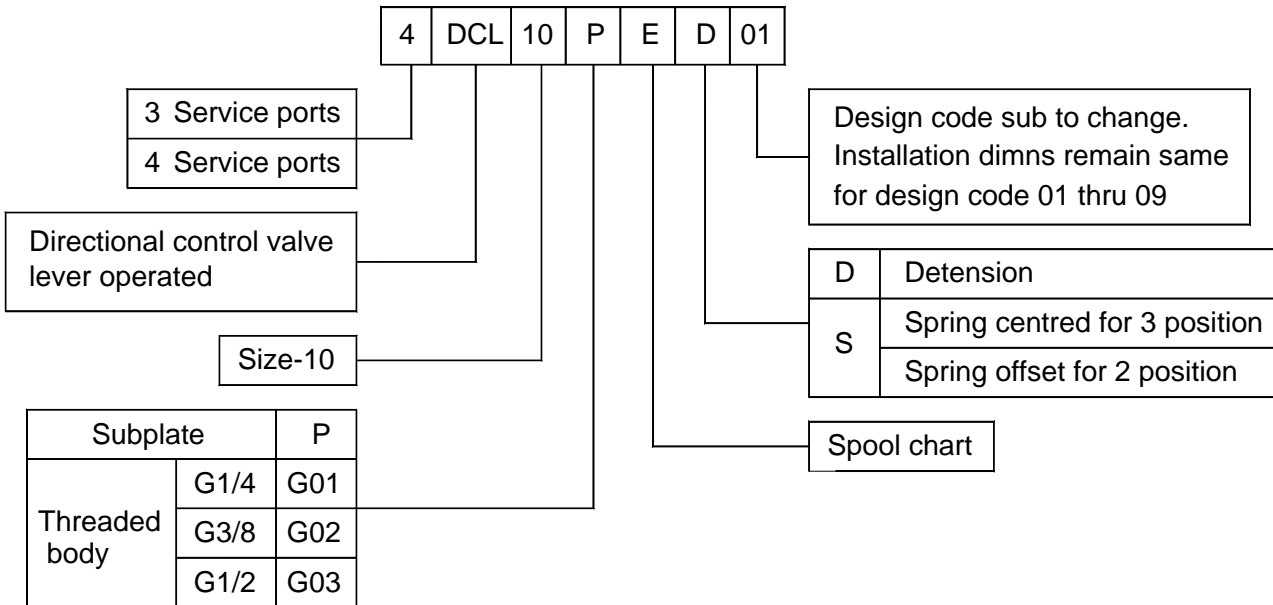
| 4 | DCL | 10 | P | E | D | 01 |
|---|---|---|---|---|---|---|

3 Service ports
4 Service ports

Directional control valve lever operated

Size-10

| Subplate | | P |
|---|---|---|
| Threaded body | G1/4 | G01 |
| | G3/8 | G02 |
| | G1/2 | G03 |

Design code sub to change. Installation dimns remain same for design code 01 thru 09

| D | Detension |
|---|---|
| S | Spring centred for 3 position |
| | Spring offset for 2 position |

Spool chart